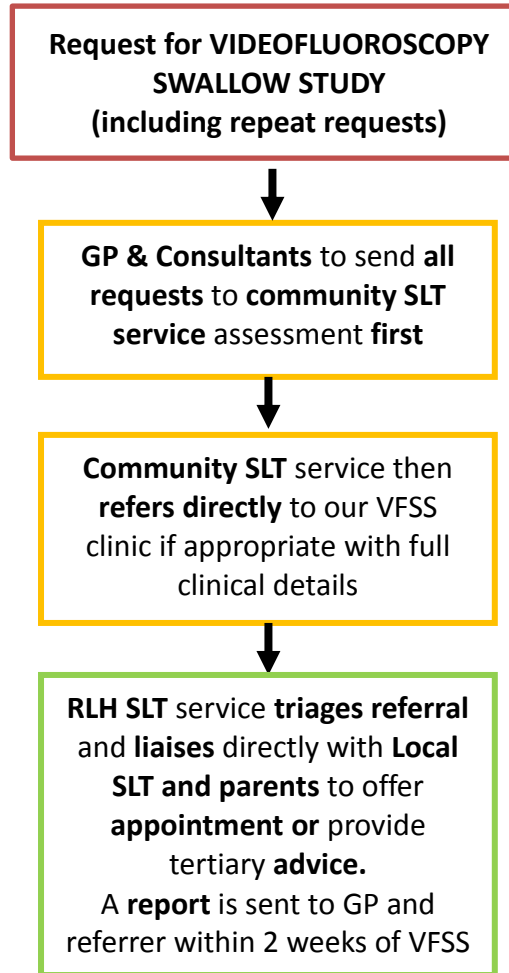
Request for VIDEOFLUOROSCOPY SWALLOW STUDY (including repeat requests)

GP & Consultants to send all requests to community SLT service assessment first

Community SLT service then refers directly to our VFSS clinic if appropriate with full clinical details

RLH SLT service triages referral and liaises directly with Local SLT and parents to offer appointment or provide tertiary advice.
A report is sent to GP and referrer within 2 weeks of VFSS